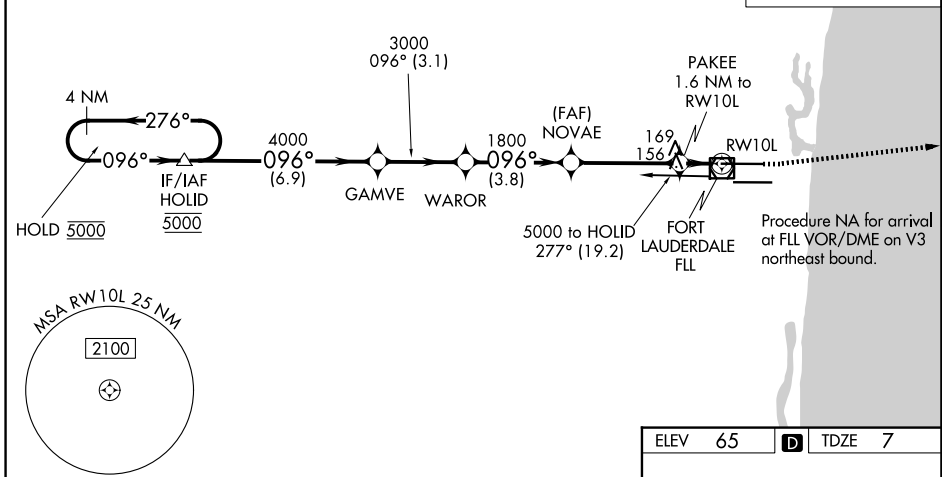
3000
096° (3.1)

4 NM
276°
096°
IF/IAF
HOLID
$\underline{5000}$
HOLD $\overline{5000}$

4000
096°
(6.9)

GAMVE

WAROR

1800
096°
(3.8)

(FAF)
NOVAE

PAKEE
1.6 NM to
RW10L

169
156

RW10L

5000 to HOLID
277° (19.2)

FORT
LAUDERDALE
FLL

Procedure NA for arrival at FLL VOR/DME on V3 northeast bound.

MSA RW10L 25 NM
2100

| ELEV | 65 | D | TDZE | 7 |
|---|---|---|---|---|